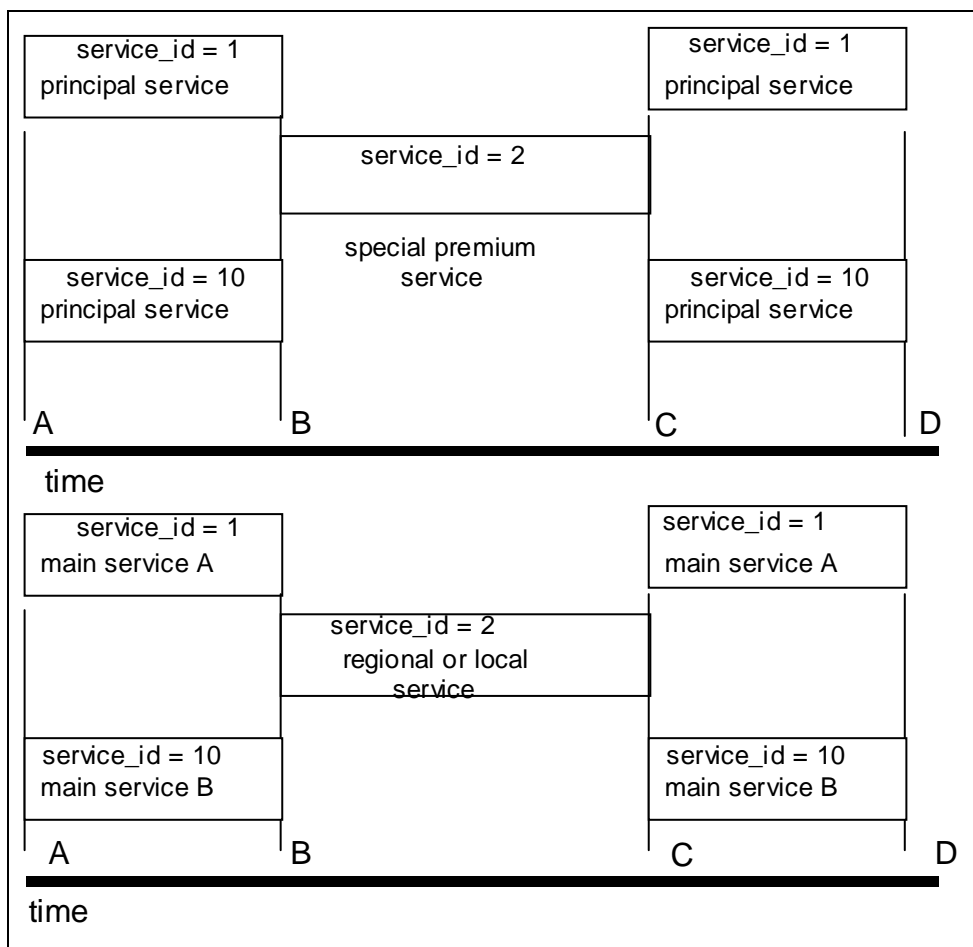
service_id = 1
principal service

service_id = 2

special premium
service

service_id = 1
principal service

service_id = 10
principal service

service_id = 10
principal service

A B C D

time

service_id = 1
main service A

service_id = 2
regional or local
service

service_id = 1
main service A

service_id = 10
main service B

service_id = 10
main service B

A B C D

time